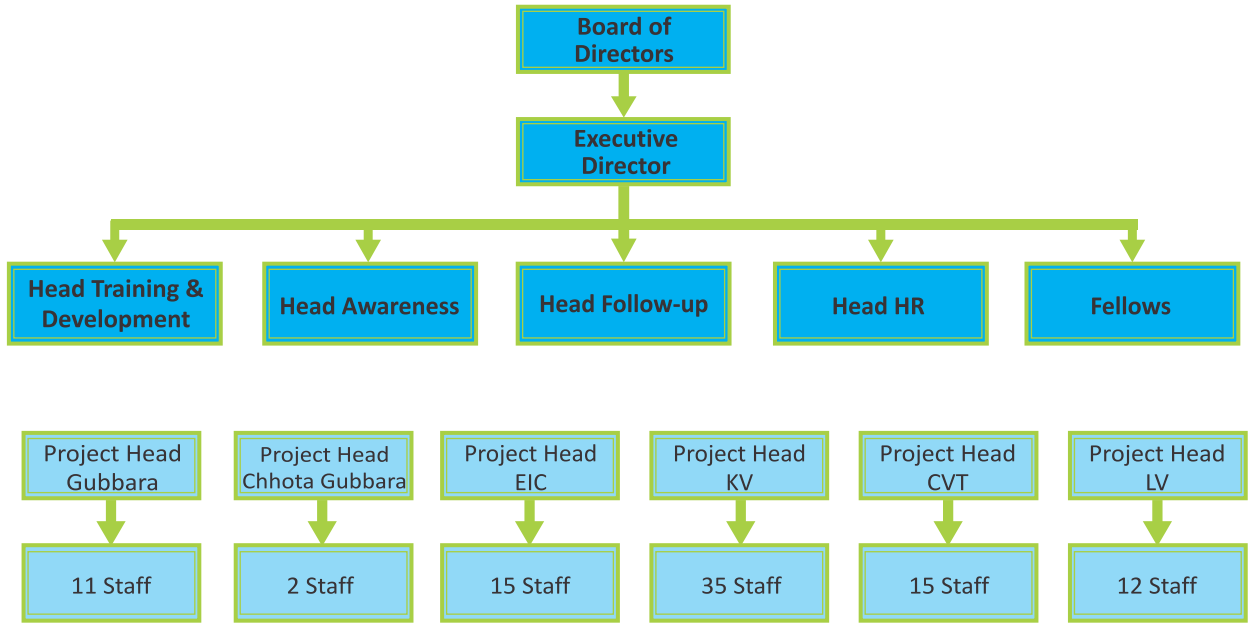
Board of Directors

Executive Director

Head Training & Development

Head Awareness

Head Follow-up

Head HR

Fellows

Project Head Gubbara

11 Staff

Project Head Chhota Gubbara

2 Staff

Project Head EIC

15 Staff

Project Head KV

35 Staff

Project Head CVT

15 Staff

Project Head LV

12 Staff